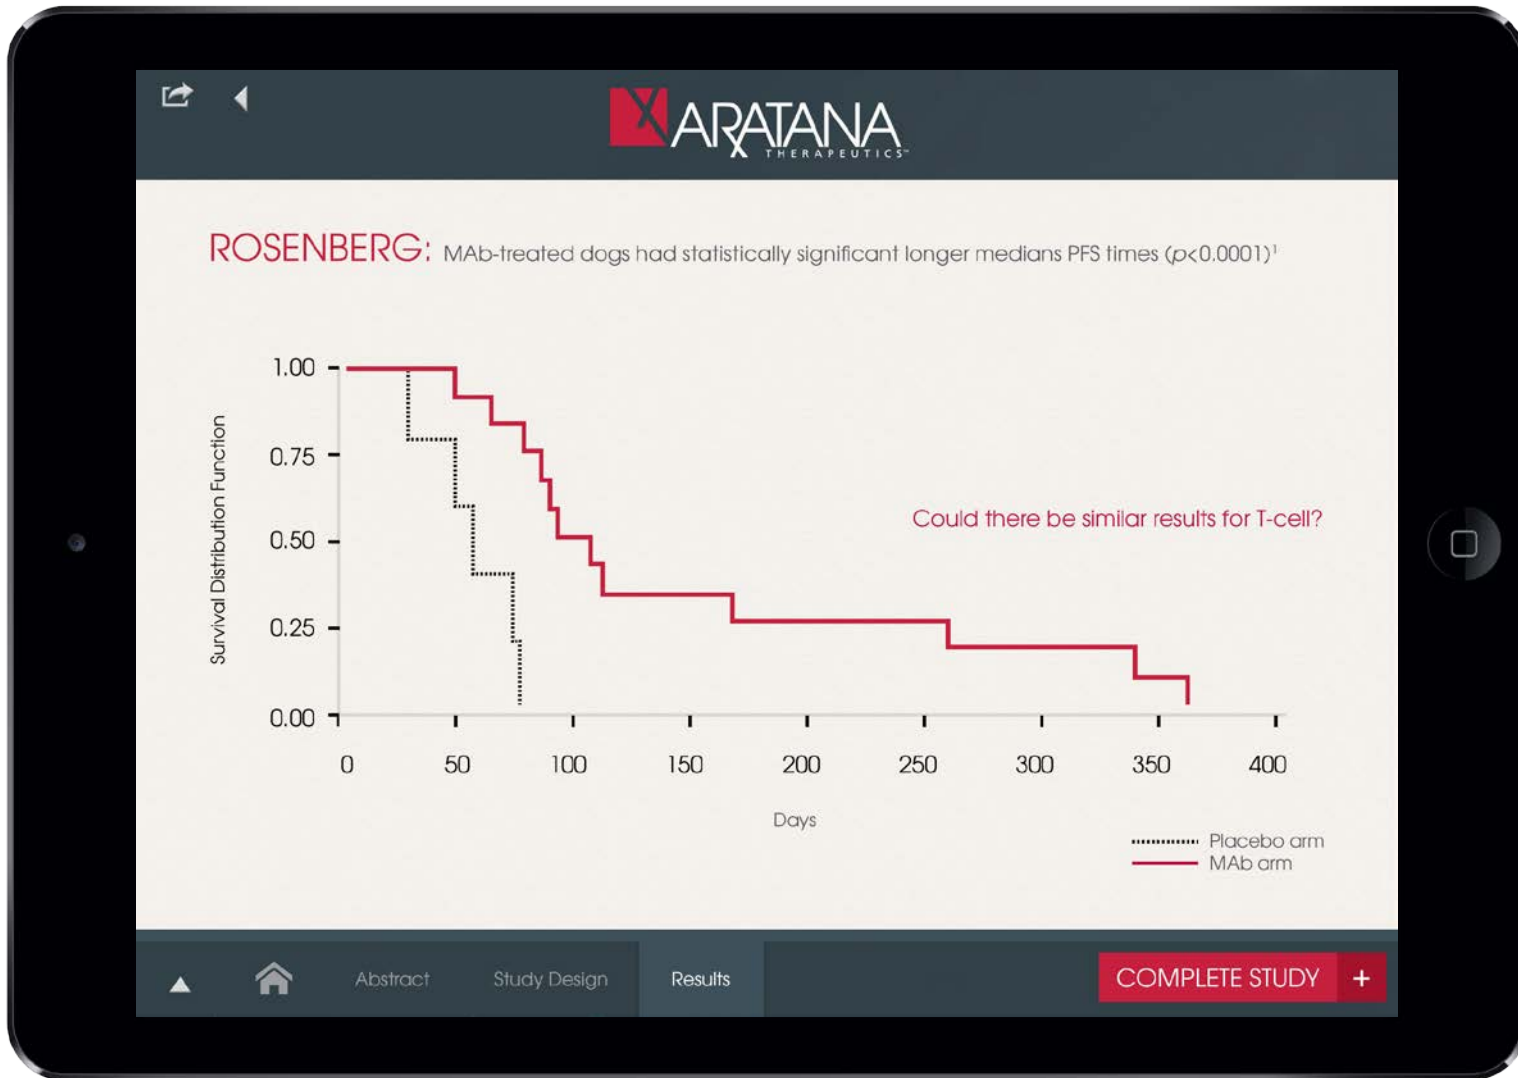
ARATANA
THERAPEUTICS™

ROSENBERG: MAb-treated dogs had statistically significant longer medians PFS times ($p$<0.0001)$^1$

Survival Distribution Function

1.00
0.75
0.50
0.25
0.00

0 50 100 150 200 250 300 350 400

Days

Could there be similar results for T-cell?

Placebo arm
MAb arm

Abstract Study Design Results COMPLETE STUDY +